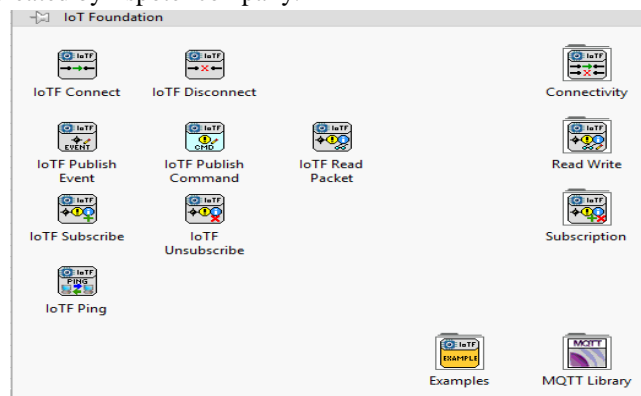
IoT Foundation

IoTF
IoTF Connect

IoTF
IoTF Disconnect

IoTF
Connectivity

IoTF
EVENT
IoTF Publish Event

IoTF
CMD
IoTF Publish Command

IoTF
IoTF Read Packet

IoTF
Read Write

IoTF
IoTF Subscribe

IoTF
IoTF Unsubscribe

IoTF
Subscription

IoTF
PING
IoTF Ping

IoTF
EXAMPLE
Examples

MQTT
MQTT Library